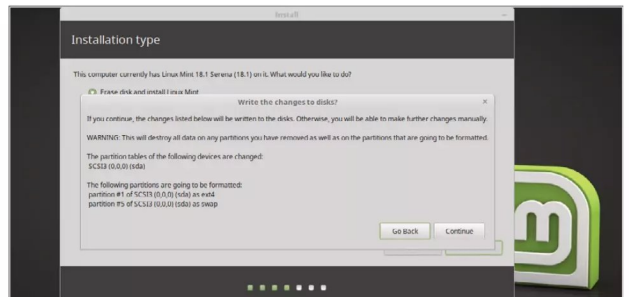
Install

Installation type

This computer currently has Linux Mint 18.1 Serena (18.1) on it. What would you like to do?

Erase disk and install Linux Mint

Write the changes to disks?

If you continue, the changes listed below will be written to the disks. Otherwise, you will be able to make further changes manually.

WARNING: This will destroy all data on any partitions you have removed as well as on the partitions that are going to be formatted.

The partition tables of the following devices are changed:
SCSI3 (0,0,0) (sda)

The following partitions are going to be formatted:
partition #1 of SCSI3 (0,0,0) (sda) as ext4
partition #5 of SCSI3 (0,0,0) (sda) as swap

Go Back

Continue